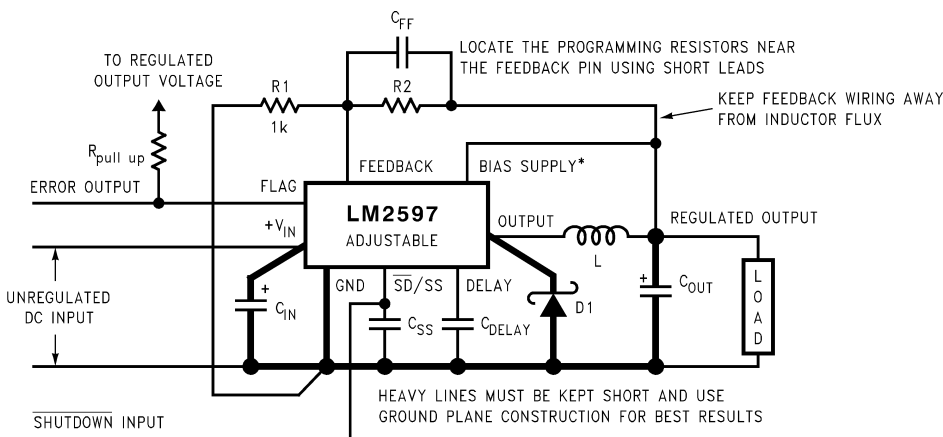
TO REGULATED OUTPUT VOLTAGE

$C_{FF}$

LOCATE THE PROGRAMMING RESISTORS NEAR THE FEEDBACK PIN USING SHORT LEADS

R1

1k

R2

KEEP FEEDBACK WIRING AWAY FROM INDUCTOR FLUX

$R_{pull\ up}$

FEEDBACK

BIAS SUPPLY*

ERROR OUTPUT

FLAG

LM2597

ADJUSTABLE

OUTPUT

REGULATED OUTPUT

$+V_{IN}$

L

UNREGULATED DC INPUT

+

$C_{IN}$

GND

$\overline{SD}$/SS

DELAY

D1

+

$C_{OUT}$

L O A D

$C_{SS}$

$C_{DELAY}$

HEAVY LINES MUST BE KEPT SHORT AND USE GROUND PLANE CONSTRUCTION FOR BEST RESULTS

$\overline{SHUTDOWN}$ INPUT